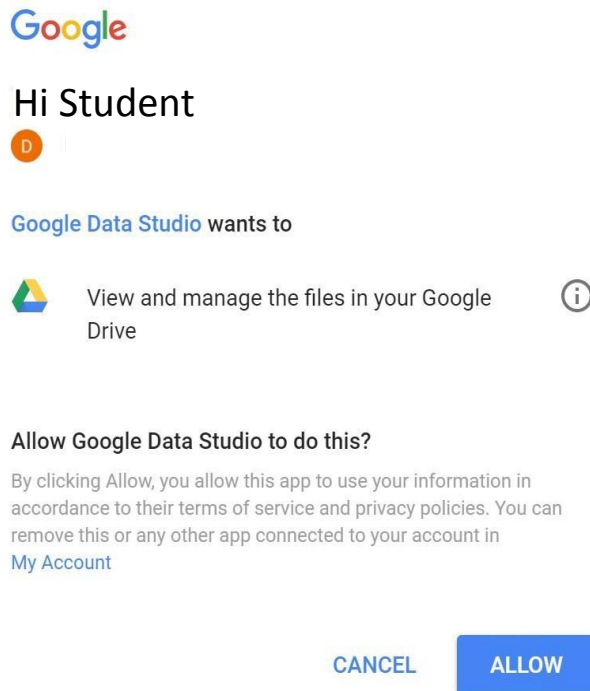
Google

Hi Student

D

Google Data Studio wants to

View and manage the files in your Google Drive

Allow Google Data Studio to do this?

By clicking Allow, you allow this app to use your information in accordance to their terms of service and privacy policies. You can remove this or any other app connected to your account in My Account

CANCEL ALLOW